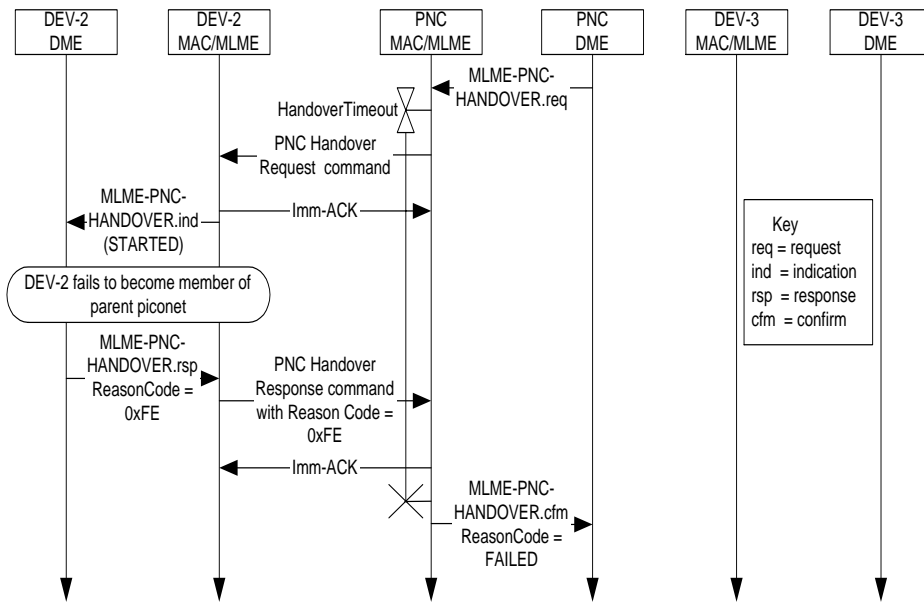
DEV-2 DME

DEV-2 MAC/MLME

PNC MAC/MLME

PNC DME

DEV-3 MAC/MLME

DEV-3 DME

MLME-PNC-HANDOVER.req

HandoverTimeout

PNC Handover Request command

MLME-PNC-HANDOVER.ind (STARTED)

Imm-ACK

Key
req = request
ind = indication
rsp = response
cfm = confirm

DEV-2 fails to become member of parent piconet

MLME-PNC-HANDOVER.rsp ReasonCode = 0xFE

PNC Handover Response command with Reason Code = 0xFE

Imm-ACK

MLME-PNC-HANDOVER.cfm ReasonCode = FAILED